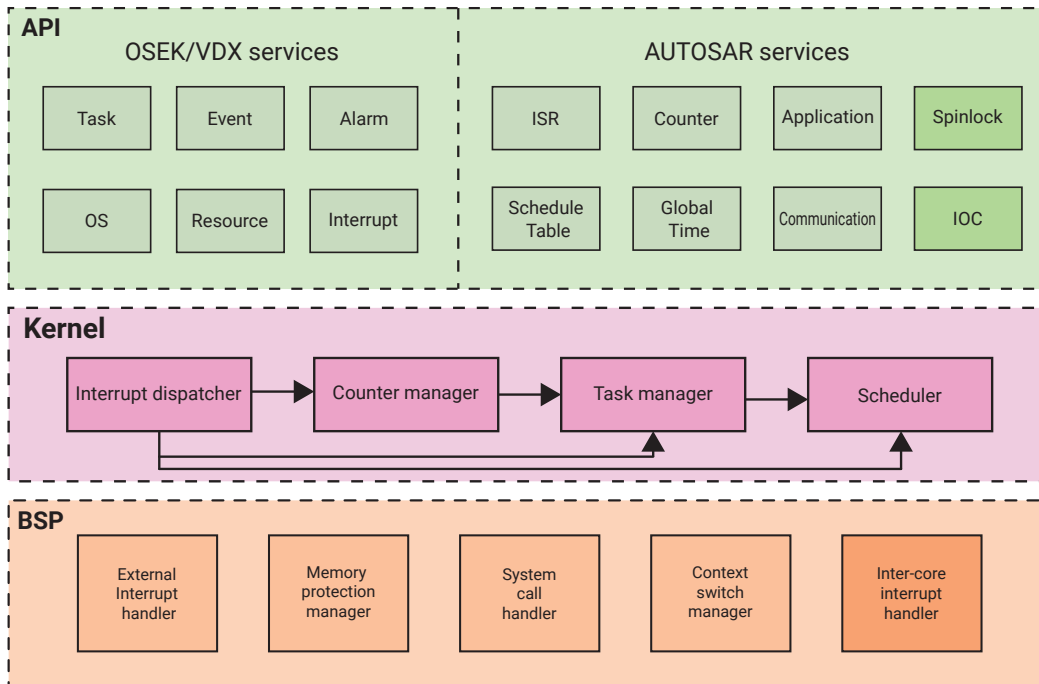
API

OSEK/VDX services

Task

Event

Alarm

OS

Resource

Interrupt

AUTOSAR services

ISR

Counter

Application

Spinlock

Schedule Table

Global Time

Communication

IOC

Kernel

Interrupt dispatcher

Counter manager

Task manager

Scheduler

BSP

External Interrupt handler

Memory protection manager

System call handler

Context switch manager

Inter-core interrupt handler